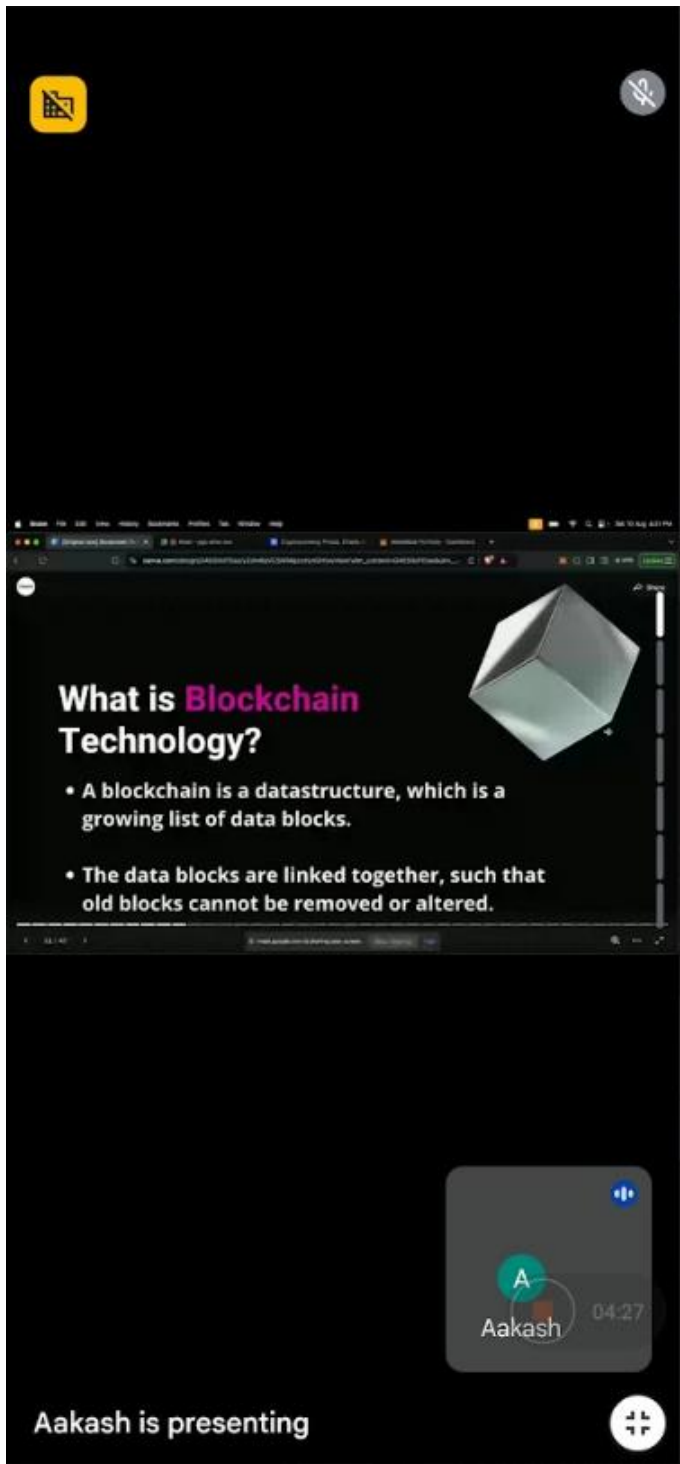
What is Blockchain Technology?

• A blockchain is a datastructure, which is a growing list of data blocks.

• The data blocks are linked together, such that old blocks cannot be removed or altered.

A
Aakash
04:27

Aakash is presenting